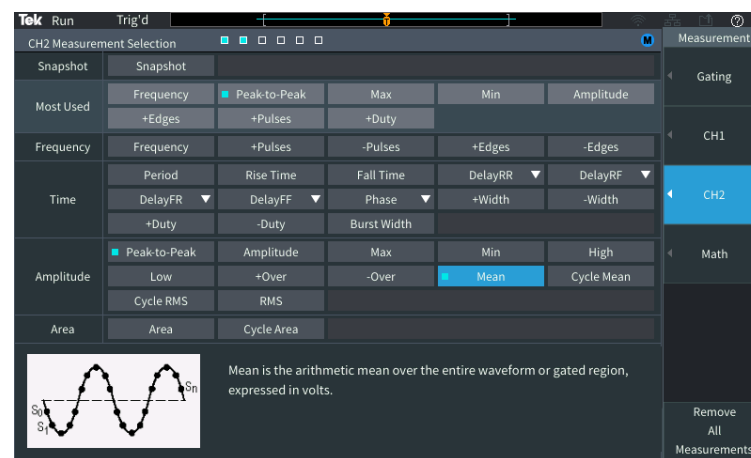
Tek Run Trig'd

CH2 Measurement Selection

Measurement

| Snapshot | Snapshot | | | | |
|---|---|---|---|---|---|
| Most Used | Frequency | Peak-to-Peak | Max | Min | Amplitude |
| | +Edges | +Pulses | +Duty | | |
| Frequency | Frequency | +Pulses | -Pulses | +Edges | -Edges |
| Time | Period | Rise Time | Fall Time | DelayRR | DelayRF |
| | DelayFR | DelayFF | Phase | +Width | -Width |
| | +Duty | -Duty | Burst Width | | |
| Amplitude | Peak-to-Peak | Amplitude | Max | Min | High |
| | Low | +Over | -Over | Mean | Cycle Mean |
| | Cycle RMS | RMS | | | |
| Area | Area | Cycle Area | | | |

$S_0$ $S_1$ $S_n$

Mean is the arithmetic mean over the entire waveform or gated region, expressed in volts.

Gating

CH1

CH2

Math

Remove All Measurements